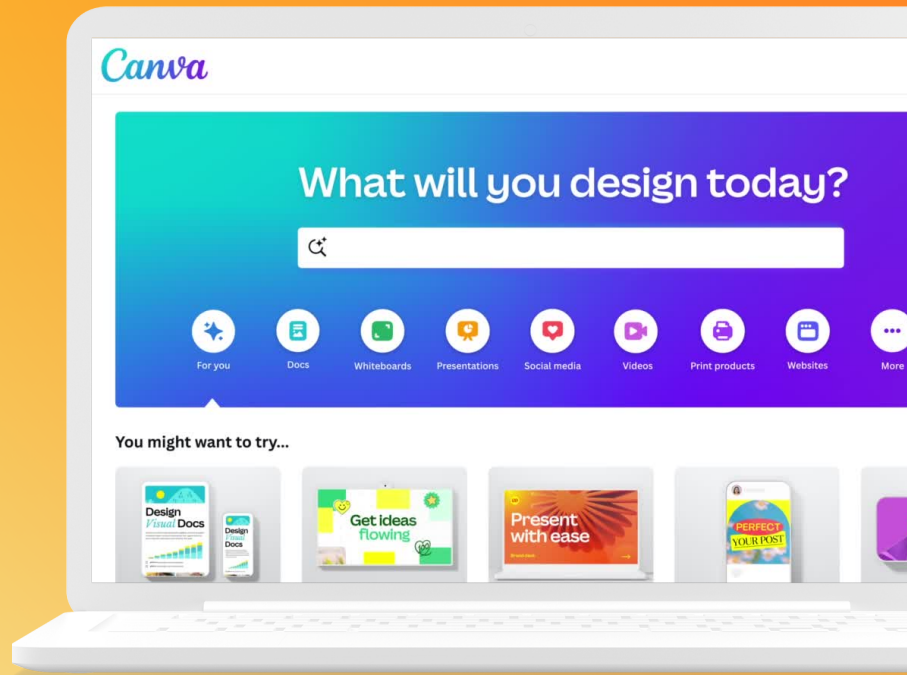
Canva

What will you design today?

For you
Docs
Whiteboards
Presentations
Social media
Videos
Print products
Websites
More

You might want to try...

Design Visual Docs

Design Visual Docs

Get ideas flowing

Present with ease

PERFECT YOUR POST